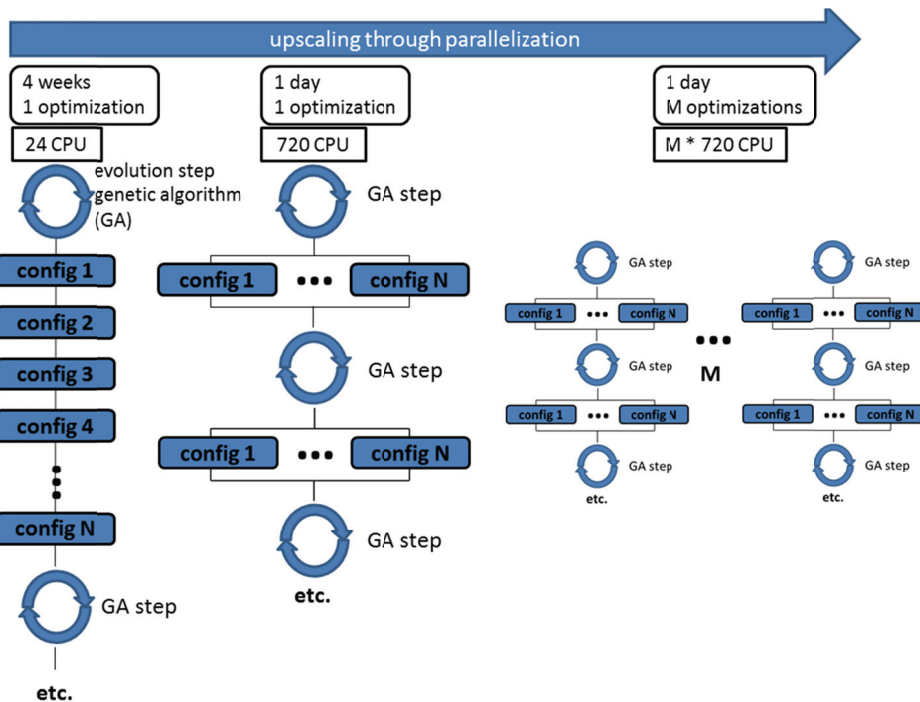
upscaling through parallelization

4 weeks
1 optimization

24 CPU

evolution step genetic algorithm (GA)

config 1
config 2
config 3
config 4
config N

GA step

etc.

1 day
1 optimization

720 CPU

GA step

config 1 ••• config N

GA step

config 1 ••• config N

GA step

etc.

1 day
M optimizations

M * 720 CPU

GA step
config 1 ••• config N
GA step
config 1 ••• config N
GA step
etc.

••• M

GA step
config 1 ••• config N
GA step
config 1 ••• config N
GA step
etc.